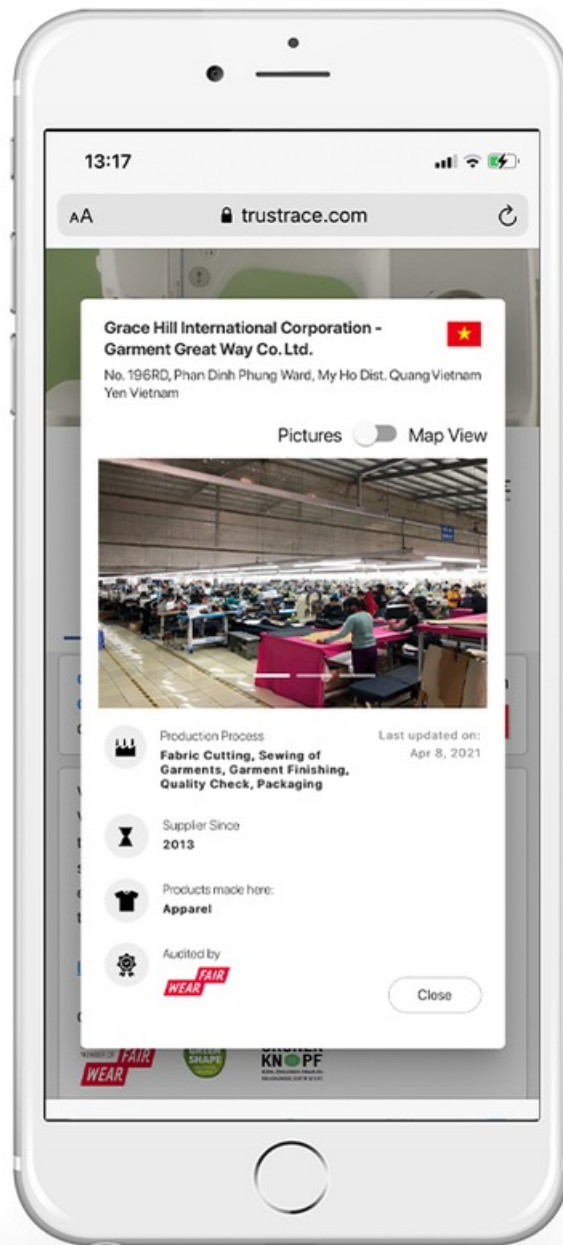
13:17

AA trustrace.com

Grace Hill International Corporation - Garment Great Way Co. Ltd.

No. 196RD, Phan Dinh Phung Ward, My Ho Dist. Quang Vietnam Yen Vietnam

Pictures Map View

Production Process
Fabric Cutting, Sewing of Garments, Garment Finishing, Quality Check, Packaging

Last updated on: Apr 8, 2021

Supplier Since
2013

Products made here:
Apparel

Audited by
FAIR WEAR

Close

MEMBER OF FAIR WEAR

GREEN SHAPE

GRÜNER KNOPF